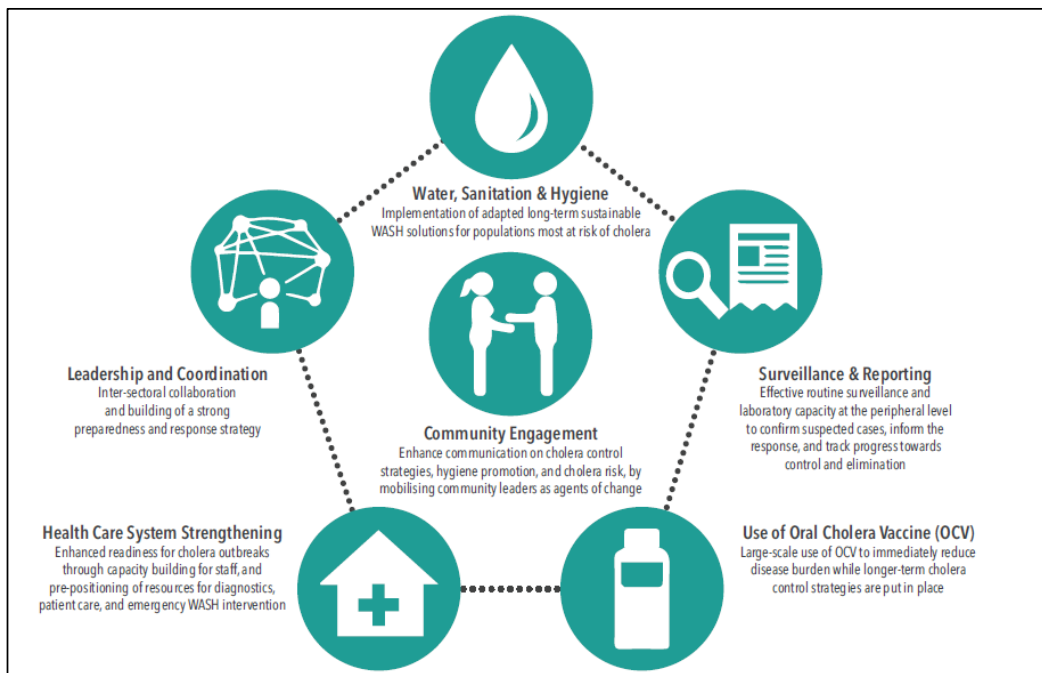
Water, Sanitation & Hygiene
Implementation of adapted long-term sustainable WASH solutions for populations most at risk of cholera

Leadership and Coordination
Inter-sectoral collaboration and building of a strong preparedness and response strategy

Community Engagement
Enhance communication on cholera control strategies, hygiene promotion, and cholera risk, by mobilising community leaders as agents of change

Surveillance & Reporting
Effective routine surveillance and laboratory capacity at the peripheral level to confirm suspected cases, inform the response, and track progress towards control and elimination

Health Care System Strengthening
Enhanced readiness for cholera outbreaks through capacity building for staff, and pre-positioning of resources for diagnostics, patient care, and emergency WASH intervention

Use of Oral Cholera Vaccine (OCV)
Large-scale use of OCV to immediately reduce disease burden while longer-term cholera control strategies are put in place